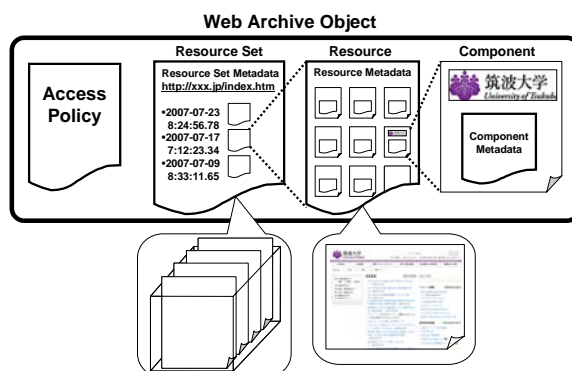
Web Archive Object

Access Policy

Resource Set

Resource Set Metadata
http://xxx.jp/index.htm

•2007-07-23 8:24:56.78
•2007-07-17 7:12:23.34
•2007-07-09 8:33:11.65

Resource

Resource Metadata

Component

筑波大学
University of Tsukuba

Component Metadata